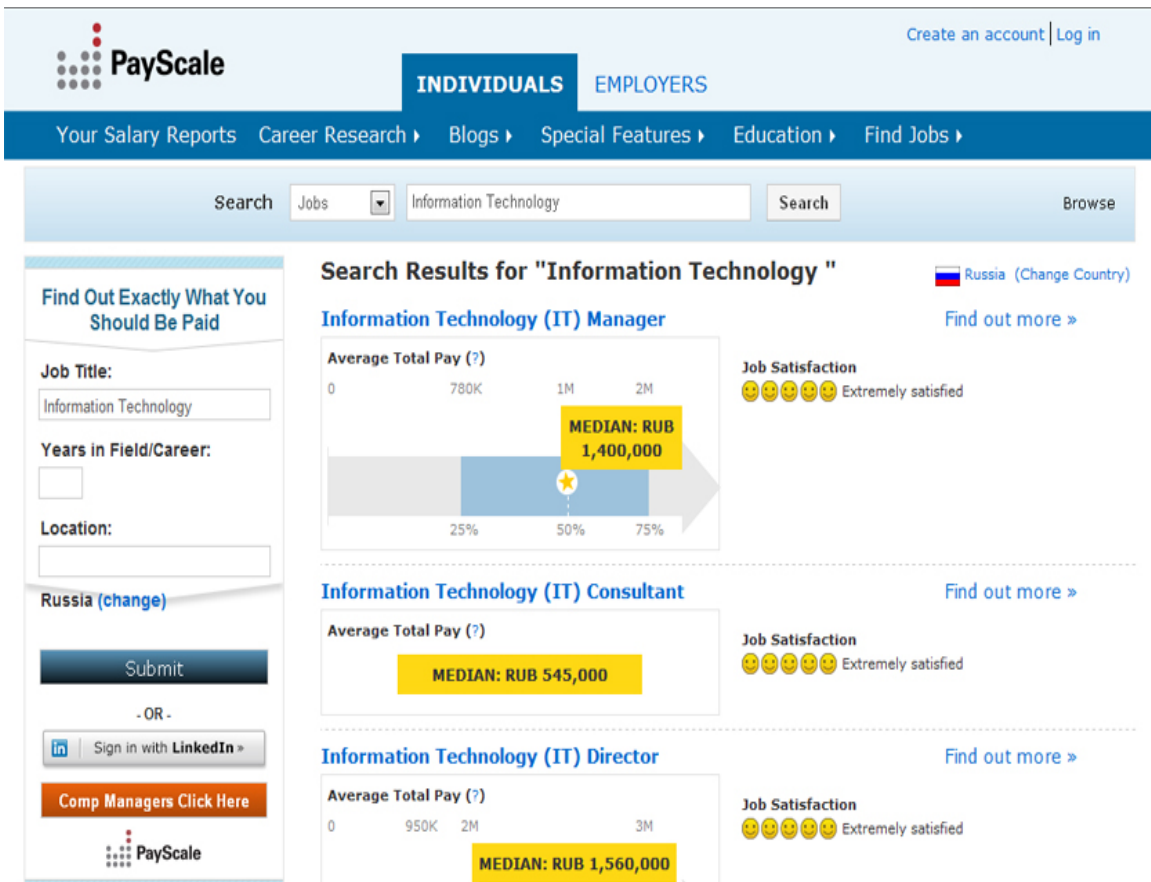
PayScale

Create an account | Log in

INDIVIDUALS EMPLOYERS

Your Salary Reports Career Research ▸ Blogs ▸ Special Features ▸ Education ▸ Find Jobs ▸

Search Jobs Information Technology Search Browse

Find Out Exactly What You Should Be Paid

Job Title:
Information Technology

Years in Field/Career:

Location:

Russia (change)

Submit

- OR -

in Sign in with LinkedIn »

Comp Managers Click Here

PayScale

Search Results for "Information Technology "

Russia (Change Country)

Information Technology (IT) Manager

Find out more »

Average Total Pay (?)

0 780K 1M 2M

MEDIAN: RUB 1,400,000

25% 50% 75%

Job Satisfaction
Extremely satisfied

Information Technology (IT) Consultant

Find out more »

Average Total Pay (?)

MEDIAN: RUB 545,000

Job Satisfaction
Extremely satisfied

Information Technology (IT) Director

Find out more »

Average Total Pay (?)

0 950K 2M 3M

MEDIAN: RUB 1,560,000

Job Satisfaction
Extremely satisfied